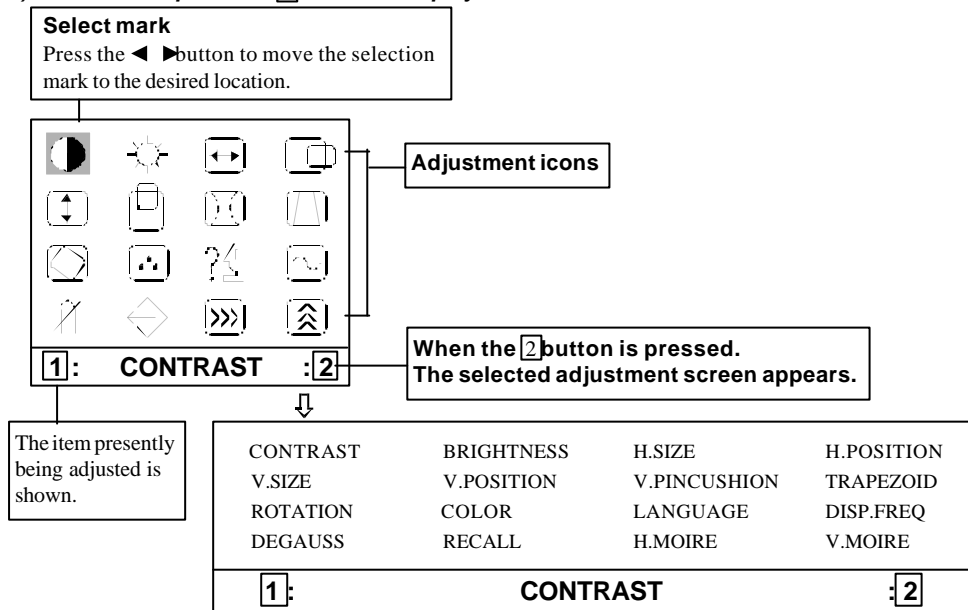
**Select mark**
Press the ◄ ►button to move the selection mark to the desired location.

Adjustment icons

1: CONTRAST :2

When the 2 button is pressed.
The selected adjustment screen appears.

The item presently being adjusted is shown.

| | | | |
|---|---|---|---|
| CONTRAST | BRIGHTNESS | H.SIZE | H.POSITION |
| V.SIZE | V.POSITION | V.PINCUSHION | TRAPEZOID |
| ROTATION | COLOR | LANGUAGE | DISP.FREQ |
| DEGAUSS | RECALL | H.MOIRE | V.MOIRE |

1: CONTRAST :2